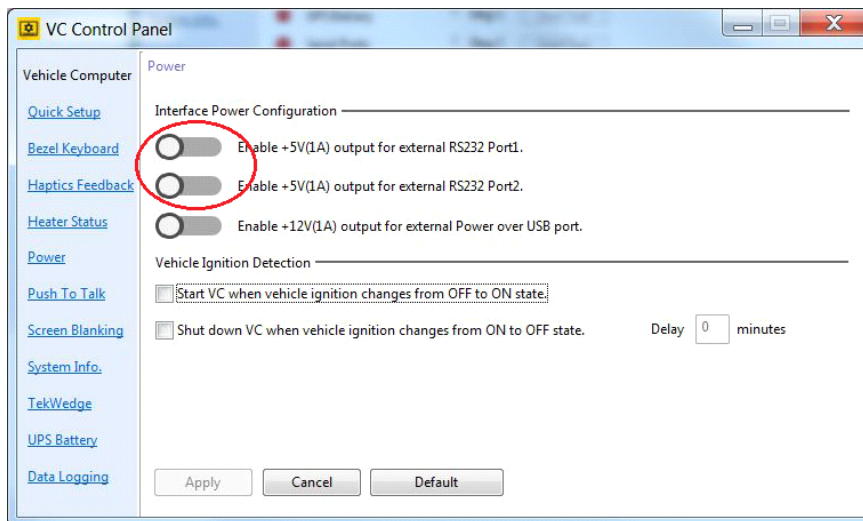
VC Control Panel

Vehicle Computer

Quick Setup

Bezel Keyboard

Haptics Feedback

Heater Status

Power

Push To Talk

Screen Blanking

System Info.

TekWedge

UPS Battery

Data Logging

Power

Interface Power Configuration

Enable +5V(1A) output for external RS232 Port1.

Enable +5V(1A) output for external RS232 Port2.

Enable +12V(1A) output for external Power over USB port.

Vehicle Ignition Detection

Start VC when vehicle ignition changes from OFF to ON state.

Shut down VC when vehicle ignition changes from ON to OFF state.

Delay 0 minutes

Apply

Cancel

Default